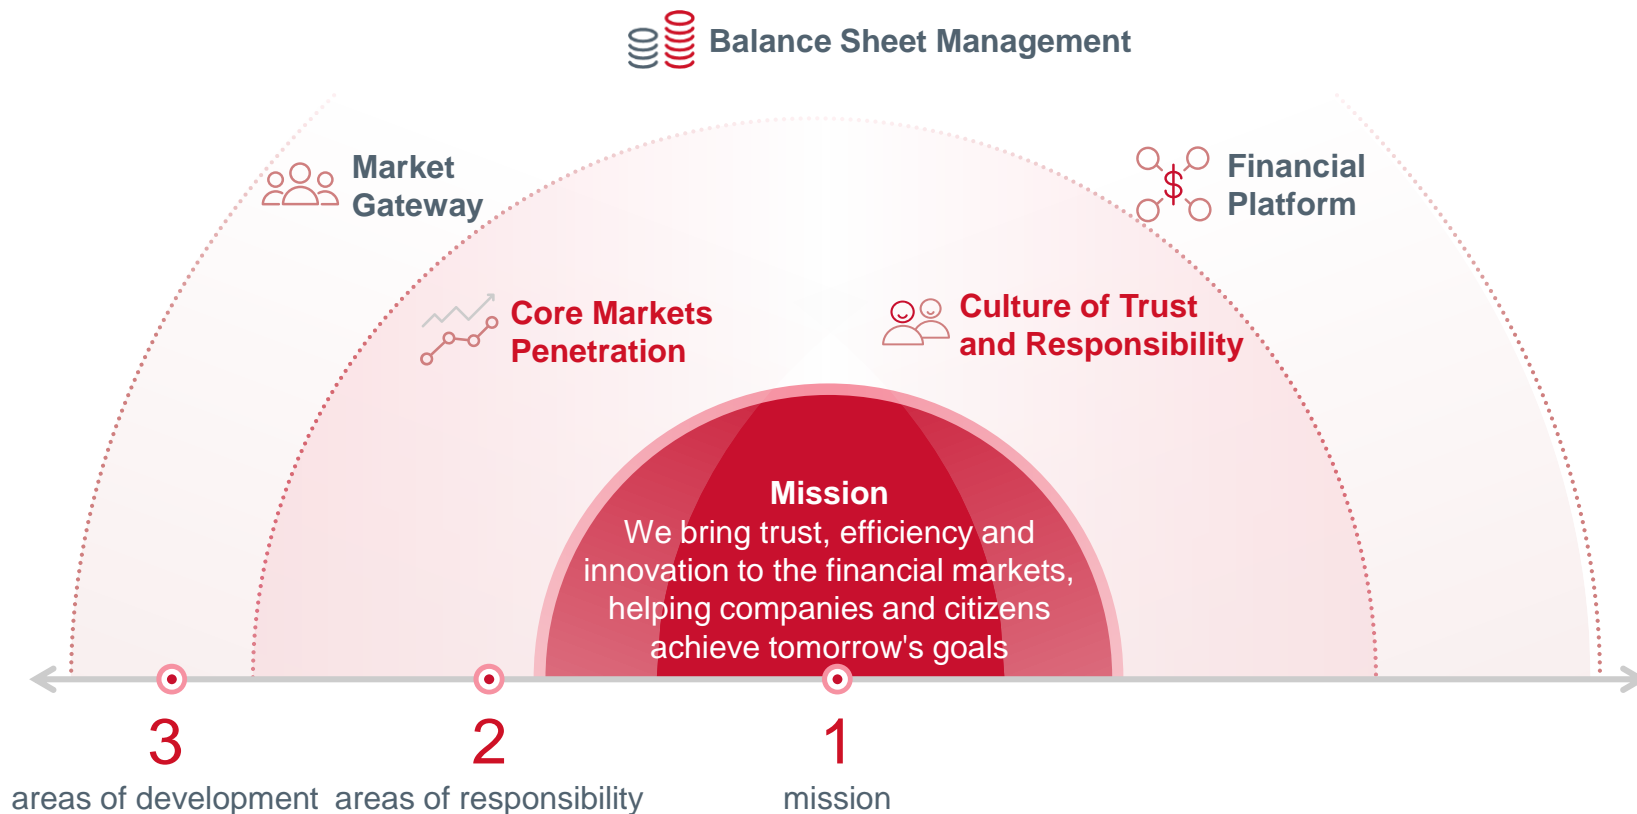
Balance Sheet Management

Market Gateway

Financial Platform

Core Markets Penetration

Culture of Trust and Responsibility

Mission
We bring trust, efficiency and innovation to the financial markets, helping companies and citizens achieve tomorrow's goals

3
areas of development

2
areas of responsibility

1
mission